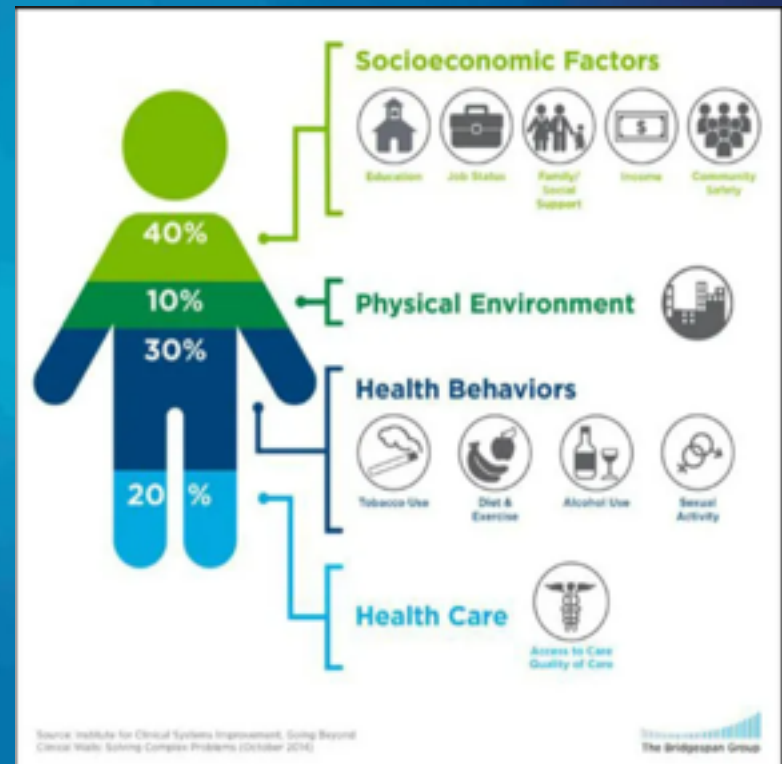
40%

10%

30%

20 %

Socioeconomic Factors

Education Job Status Family/ Social Support Income Community Safety

Physical Environment

Health Behaviors

Tobacco Use Diet & Exercise Alcohol Use Sexual Activity

Health Care

Access to Care Quality of Care

Source: Institute for Clinical Systems Improvement, Going Beyond Clinical Walls: Solving Complex Problems (October 2014)

The Bridgespan Group